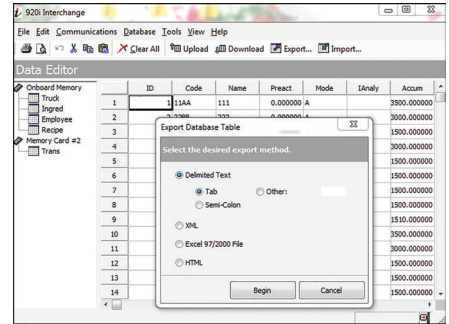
920i Interchange

File Edit Communications Database Tools View Help

Clear All Upload Download Export... Import...

Data Editor

Onboard Memory
Truck
Ingred
Employee
Recipe
Memory Card #2
Trans

| | ID | Code | Name | Preact | Mode | IAnaly | Accum |
|---|---|---|---|---|---|---|---|
| 1 | 1 | 11AA | 111 | 0.000000 | A | | 3500.000000 |
| 2 | 2 | 22BB | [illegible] | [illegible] | | | 3000.000000 |
| 3 | | | | | | | 1500.000000 |
| 4 | | | | | | | 3000.000000 |
| 5 | | | | | | | 1500.000000 |
| 6 | | | | | | | 1500.000000 |
| 7 | | | | | | | 1500.000000 |
| 8 | | | | | | | 1500.000000 |
| 9 | | | | | | | 1510.000000 |
| 10 | | | | | | | 3500.000000 |
| 11 | | | | | | | 3000.000000 |
| 12 | | | | | | | 1500.000000 |
| 13 | | | | | | | 1500.000000 |
| 14 | | | | | | | 1500.000000 |

Export Database Table

Select the desired export method.

Delimited Text
Tab
Other:
Semi-Colon

XML

Excel 97/2000 File

HTML

Begin
Cancel